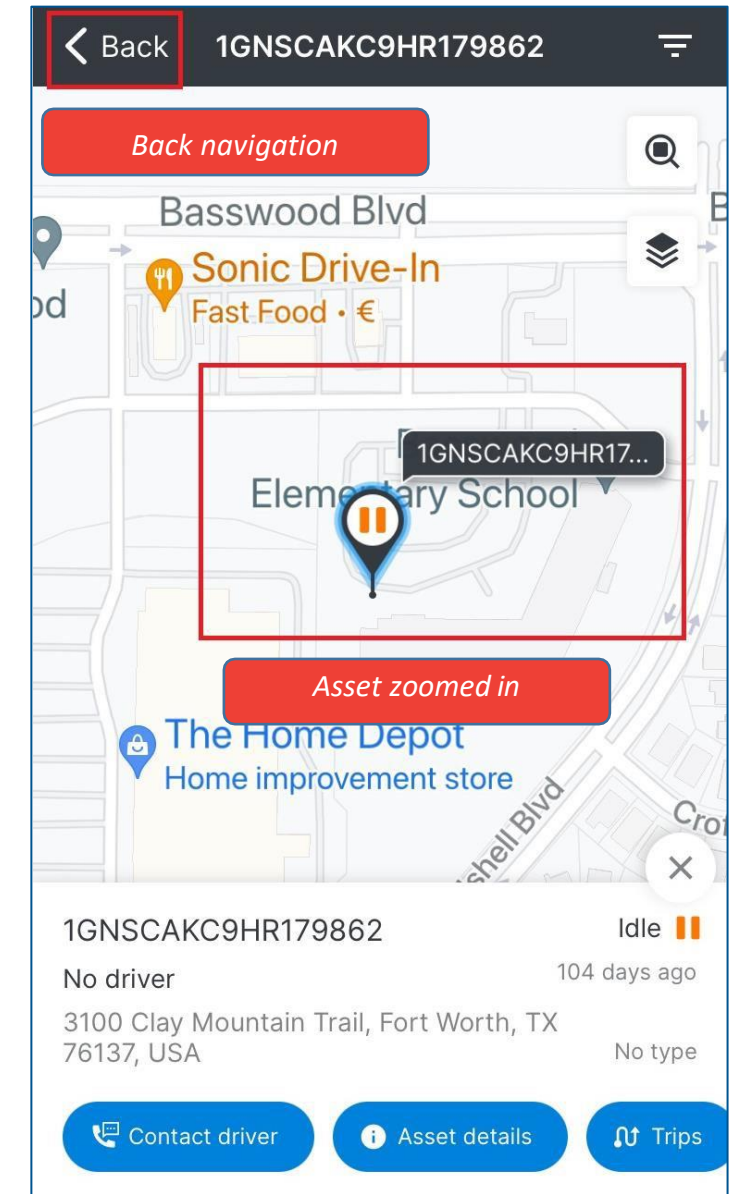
< Back 1GNSCAKC9HR179862

Back navigation

Basswood Blvd

Sonic Drive-In
Fast Food · €

od

1GNSCAKC9HR17...

Elementary School

Asset zoomed in

The Home Depot
Home improvement store

shell Blvd

Cro

×

1GNSCAKC9HR179862

Idle

No driver

104 days ago

3100 Clay Mountain Trail, Fort Worth, TX 76137, USA

No type

Contact driver

Asset details

Trips